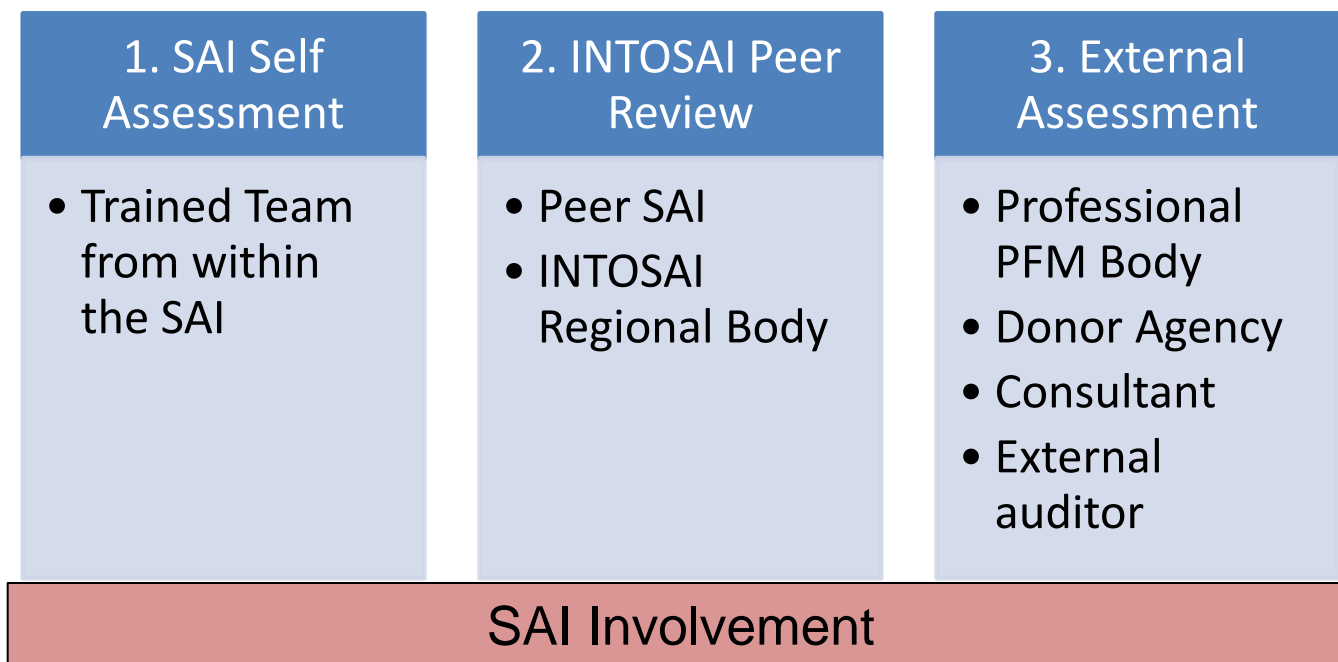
1. SAI Self Assessment

- Trained Team from within the SAI

2. INTOSAI Peer Review

- Peer SAI
- INTOSAI Regional Body

3. External Assessment

- Professional PFM Body
- Donor Agency
- Consultant
- External auditor

SAI Involvement